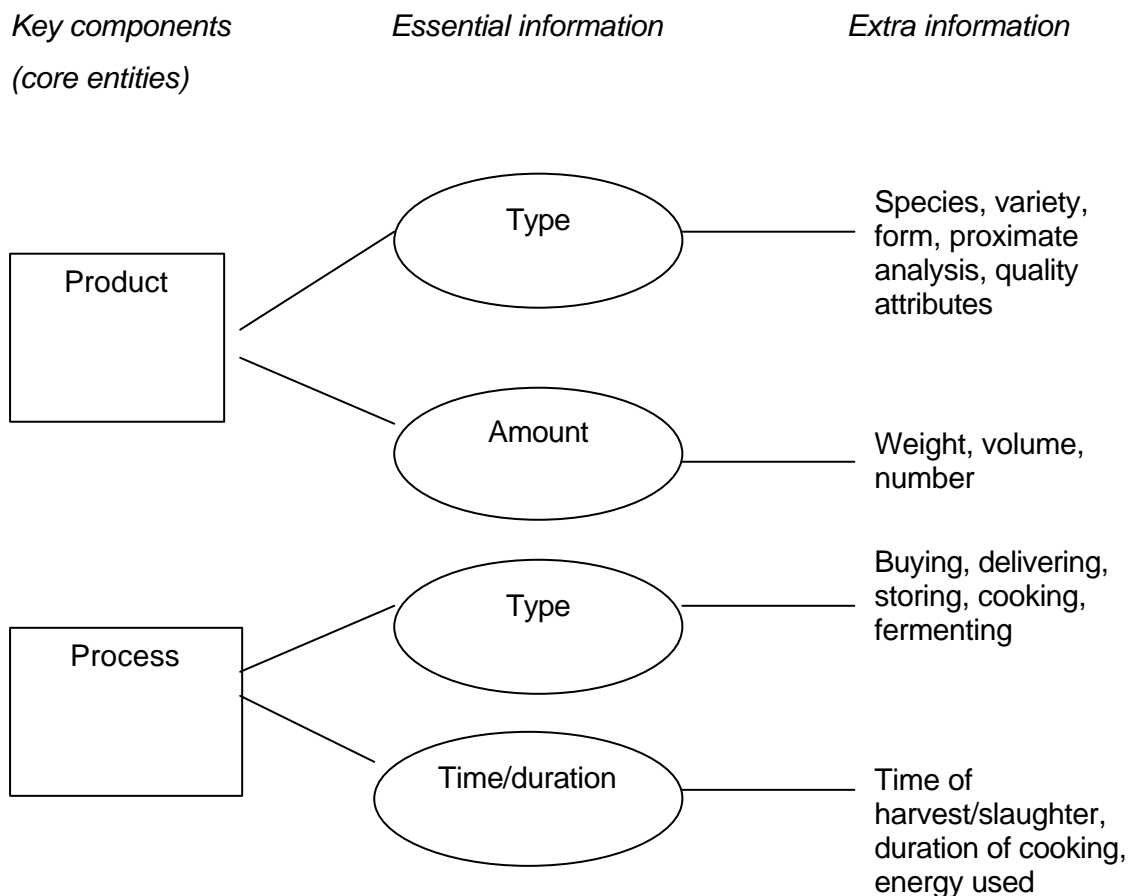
Key components (core entities)

Essential information

Extra information

Product

Type

Species, variety, form, proximate analysis, quality attributes

Amount

Weight, volume, number

Process

Type

Buying, delivering, storing, cooking, fermenting

Time/duration

Time of harvest/slaughter, duration of cooking, energy used